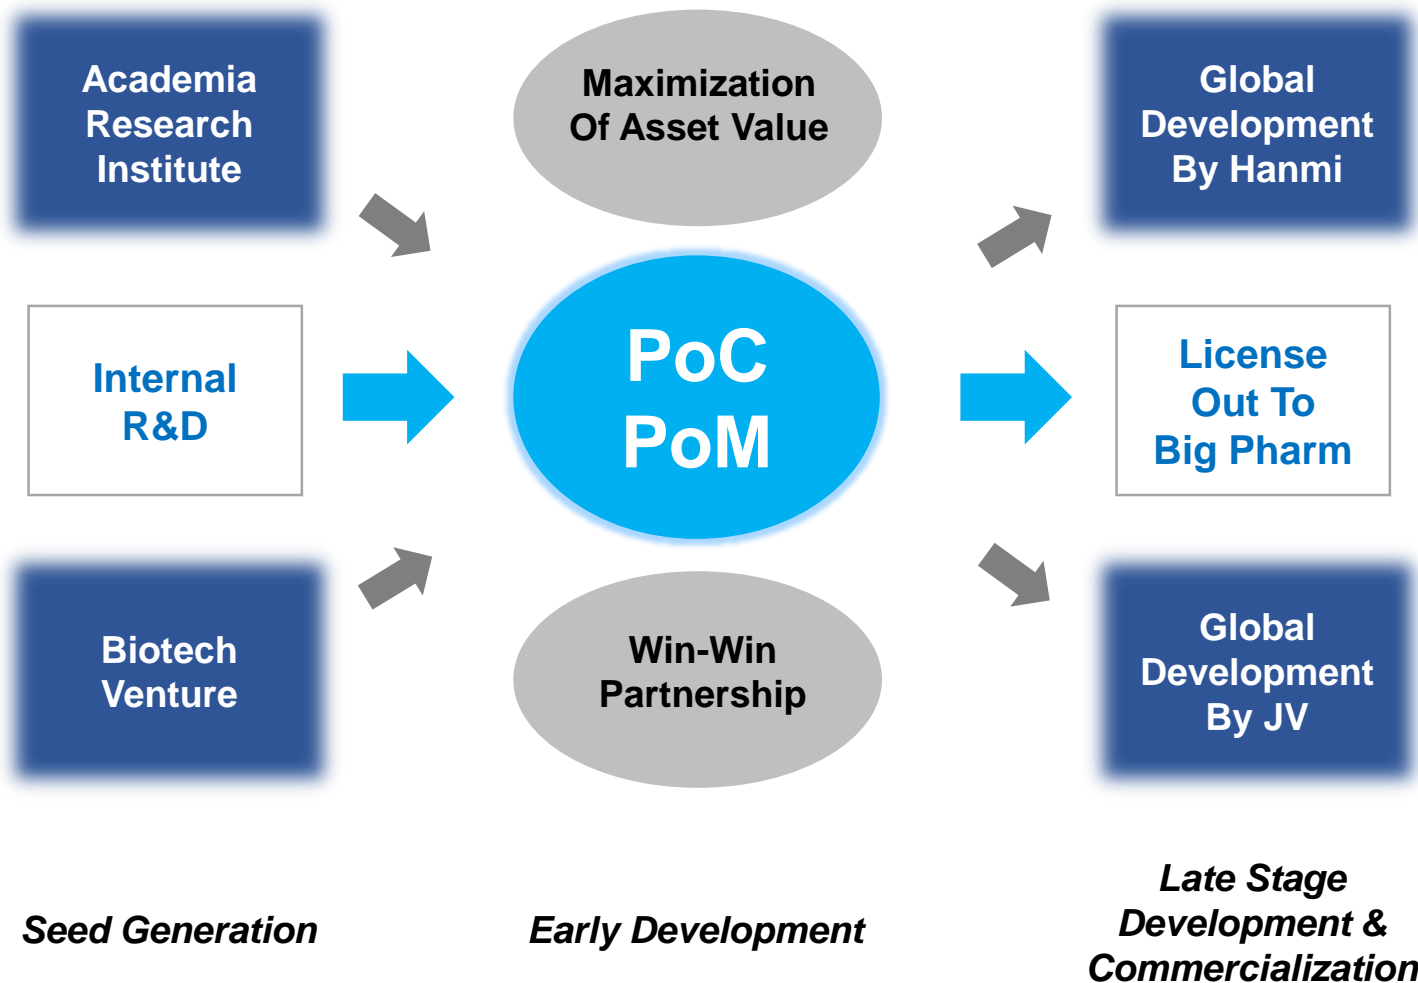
Academia Research Institute

Maximization Of Asset Value

Global Development By Hanmi

Internal R&D

PoC PoM

License Out To Big Pharm

Biotech Venture

Win-Win Partnership

Global Development By JV

Seed Generation

Early Development

Late Stage Development & Commercialization